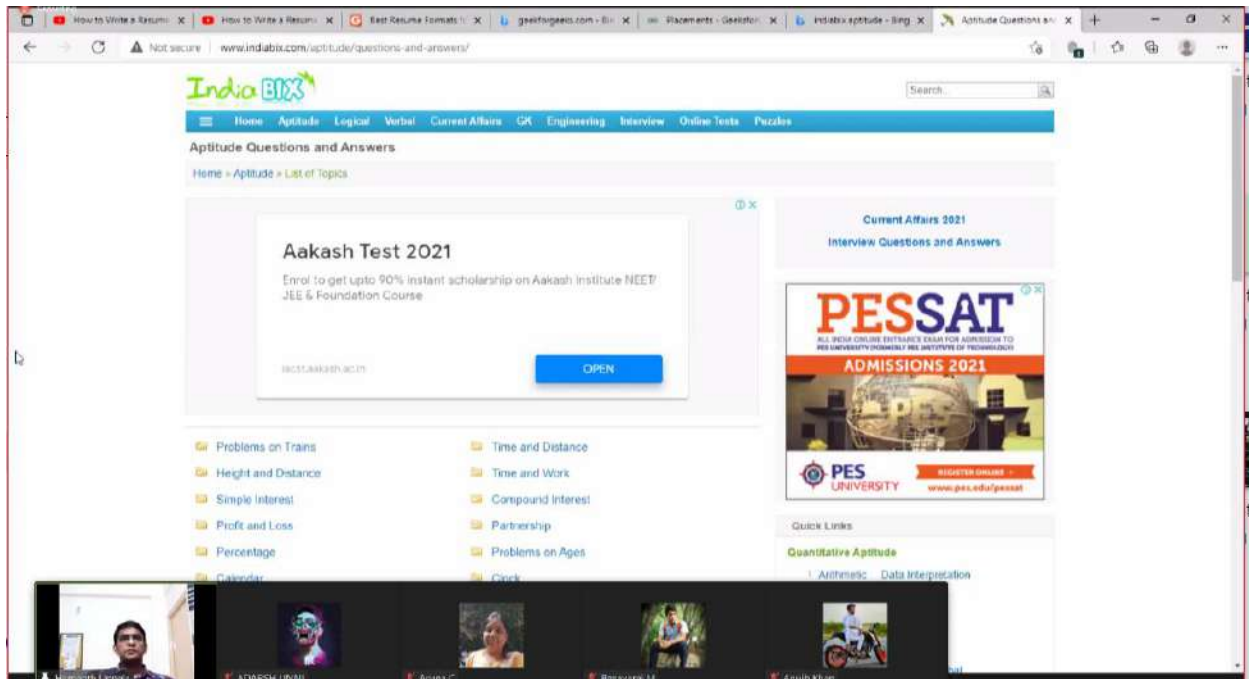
How to Write a Resume | How to Write a Resume | Best Resume Formats | geeksforgeeks.com - Bi | Placements - GeeksforG | indiabix aptitude - Bing | Aptitude Questions and

Not secure | www.indiabix.com/aptitude/questions-and-answers/

IndiaBIX

Search

Home Aptitude Logical Verbal Current Affairs GK Engineering Interview Online Tests Puzzles

Aptitude Questions and Answers

Home » Aptitude » List of Topics

Aakash Test 2021

Enrol to get upto 90% instant scholarship on Aakash Institute NEET/ JEE & Foundation Course

iacst.aakash.ac.in

OPEN

Current Affairs 2021

Interview Questions and Answers

PESSAT

ALL INDIA ONLINE ENTRANCE EXAM FOR ADMISSION TO PES UNIVERSITY (FORMERLY PES INSTITUTE OF TECHNOLOGY)

ADMISSIONS 2021

PES UNIVERSITY

REGISTER ONLINE

www.pes.edu/pessat

Problems on Trains
Height and Distance
Simple Interest
Profit and Loss
Percentage
Calendar

Time and Distance
Time and Work
Compound Interest
Partnership
Problems on Ages
Clock

Quick Links

Quantitative Aptitude

Arithmetic Data Interpretation

ADARSH UNAI

Aruna C

Basavaraj M

Anish Khan